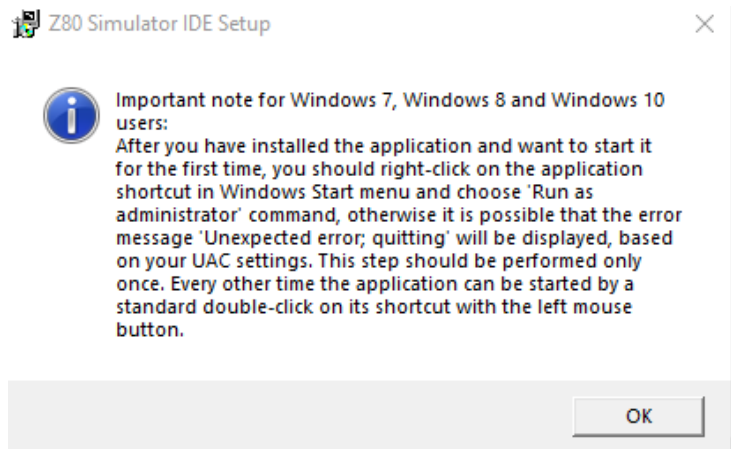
Z80 Simulator IDE Setup

Important note for Windows 7, Windows 8 and Windows 10 users:
After you have installed the application and want to start it for the first time, you should right-click on the application shortcut in Windows Start menu and choose 'Run as administrator' command, otherwise it is possible that the error message 'Unexpected error; quitting' will be displayed, based on your UAC settings. This step should be performed only once. Every other time the application can be started by a standard double-click on its shortcut with the left mouse button.

OK